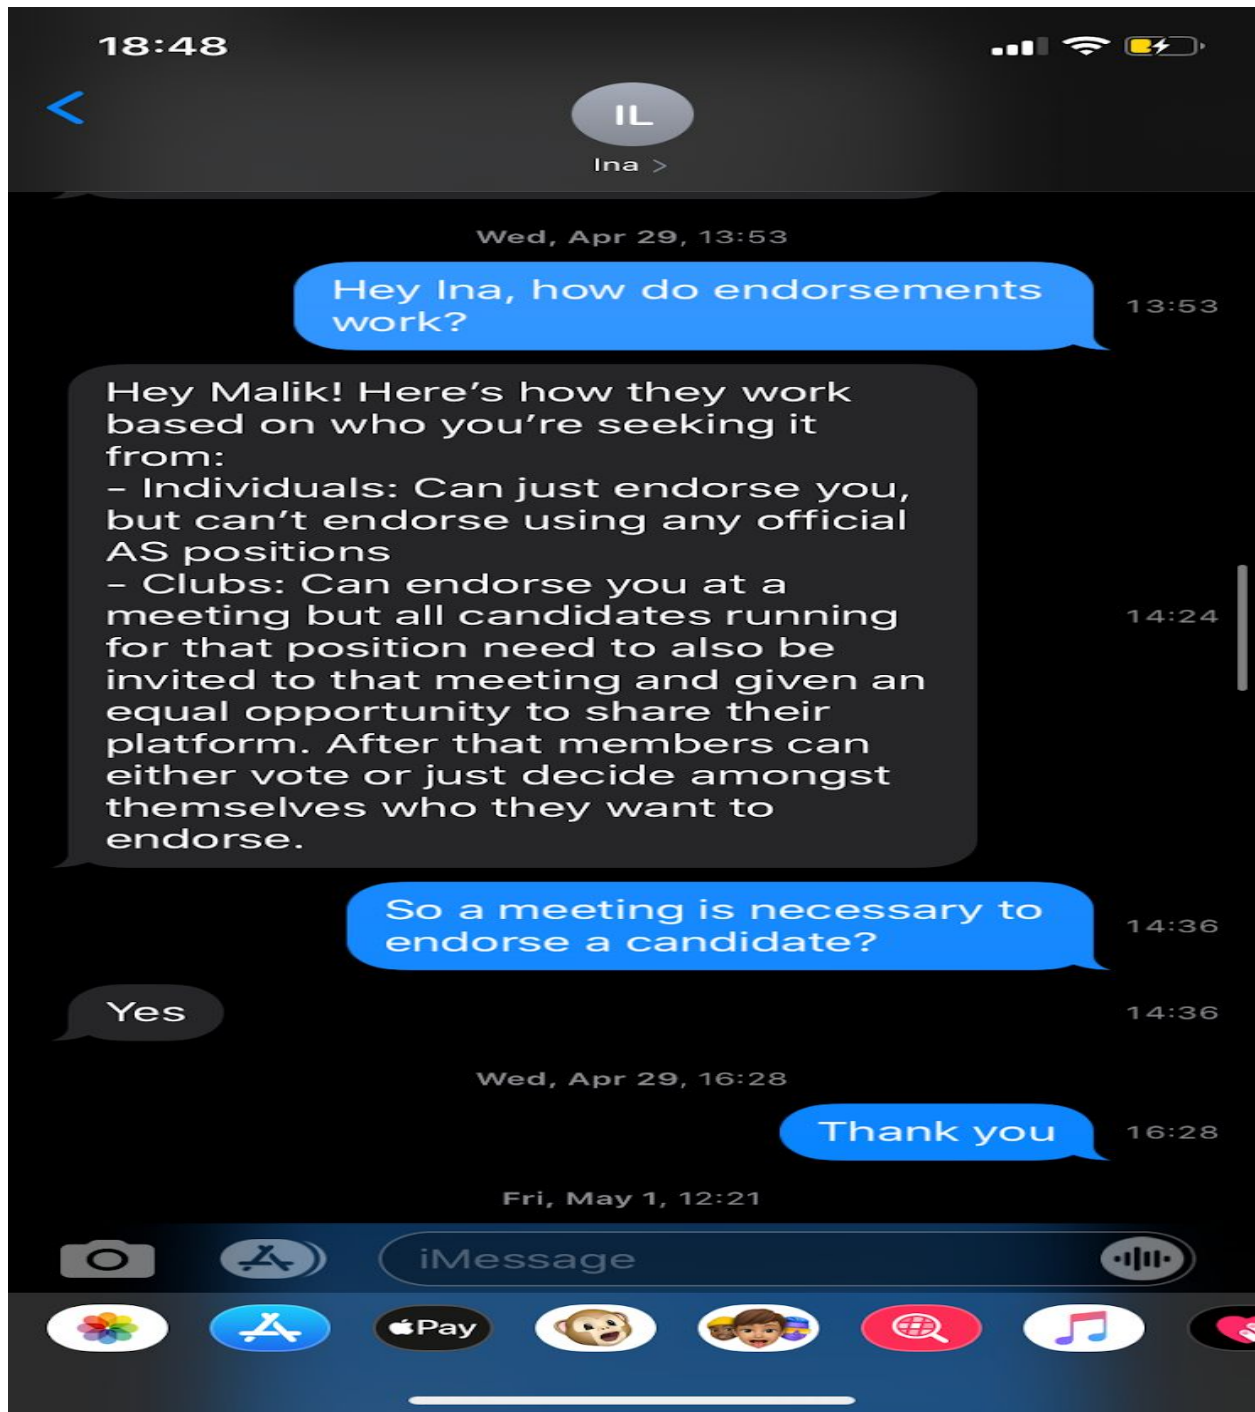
18:48

IL
Ina >

Wed, Apr 29, 13:53

Hey Ina, how do endorsements work?

13:53

Hey Malik! Here's how they work based on who you're seeking it from:
- Individuals: Can just endorse you, but can't endorse using any official AS positions
- Clubs: Can endorse you at a meeting but all candidates running for that position need to also be invited to that meeting and given an equal opportunity to share their platform. After that members can either vote or just decide amongst themselves who they want to endorse.

14:24

So a meeting is necessary to endorse a candidate?

14:36

Yes

14:36

Wed, Apr 29, 16:28

Thank you

16:28

Fri, May 1, 12:21

iMessage

Pay